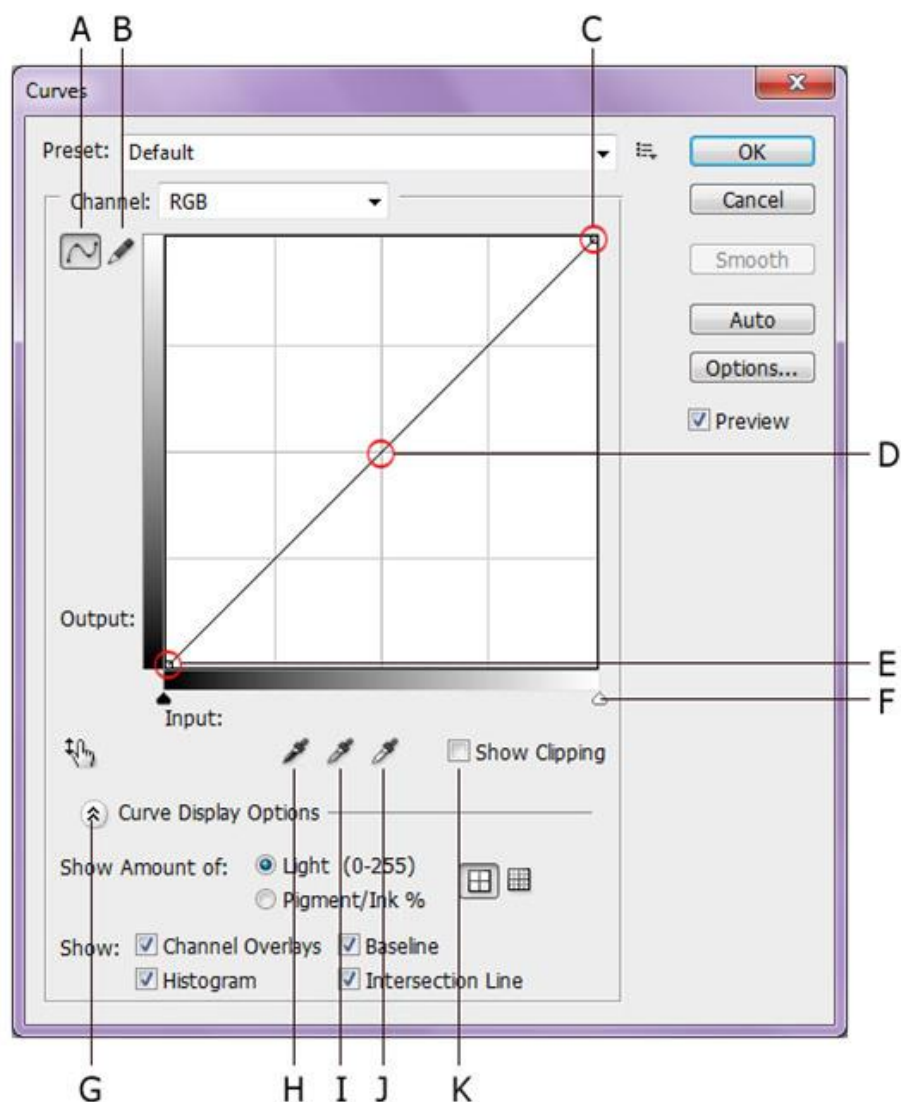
A B C

Curves

Preset: Default

OK

Cancel

Channel: RGB

Smooth

Auto

Options...

Preview

D

Output:

E

F

Input:

Show Clipping

Curve Display Options

Show Amount of: Light (0-255)

Pigment/Ink %

Show: Channel Overlays Baseline

Histogram Intersection Line

G H I J K